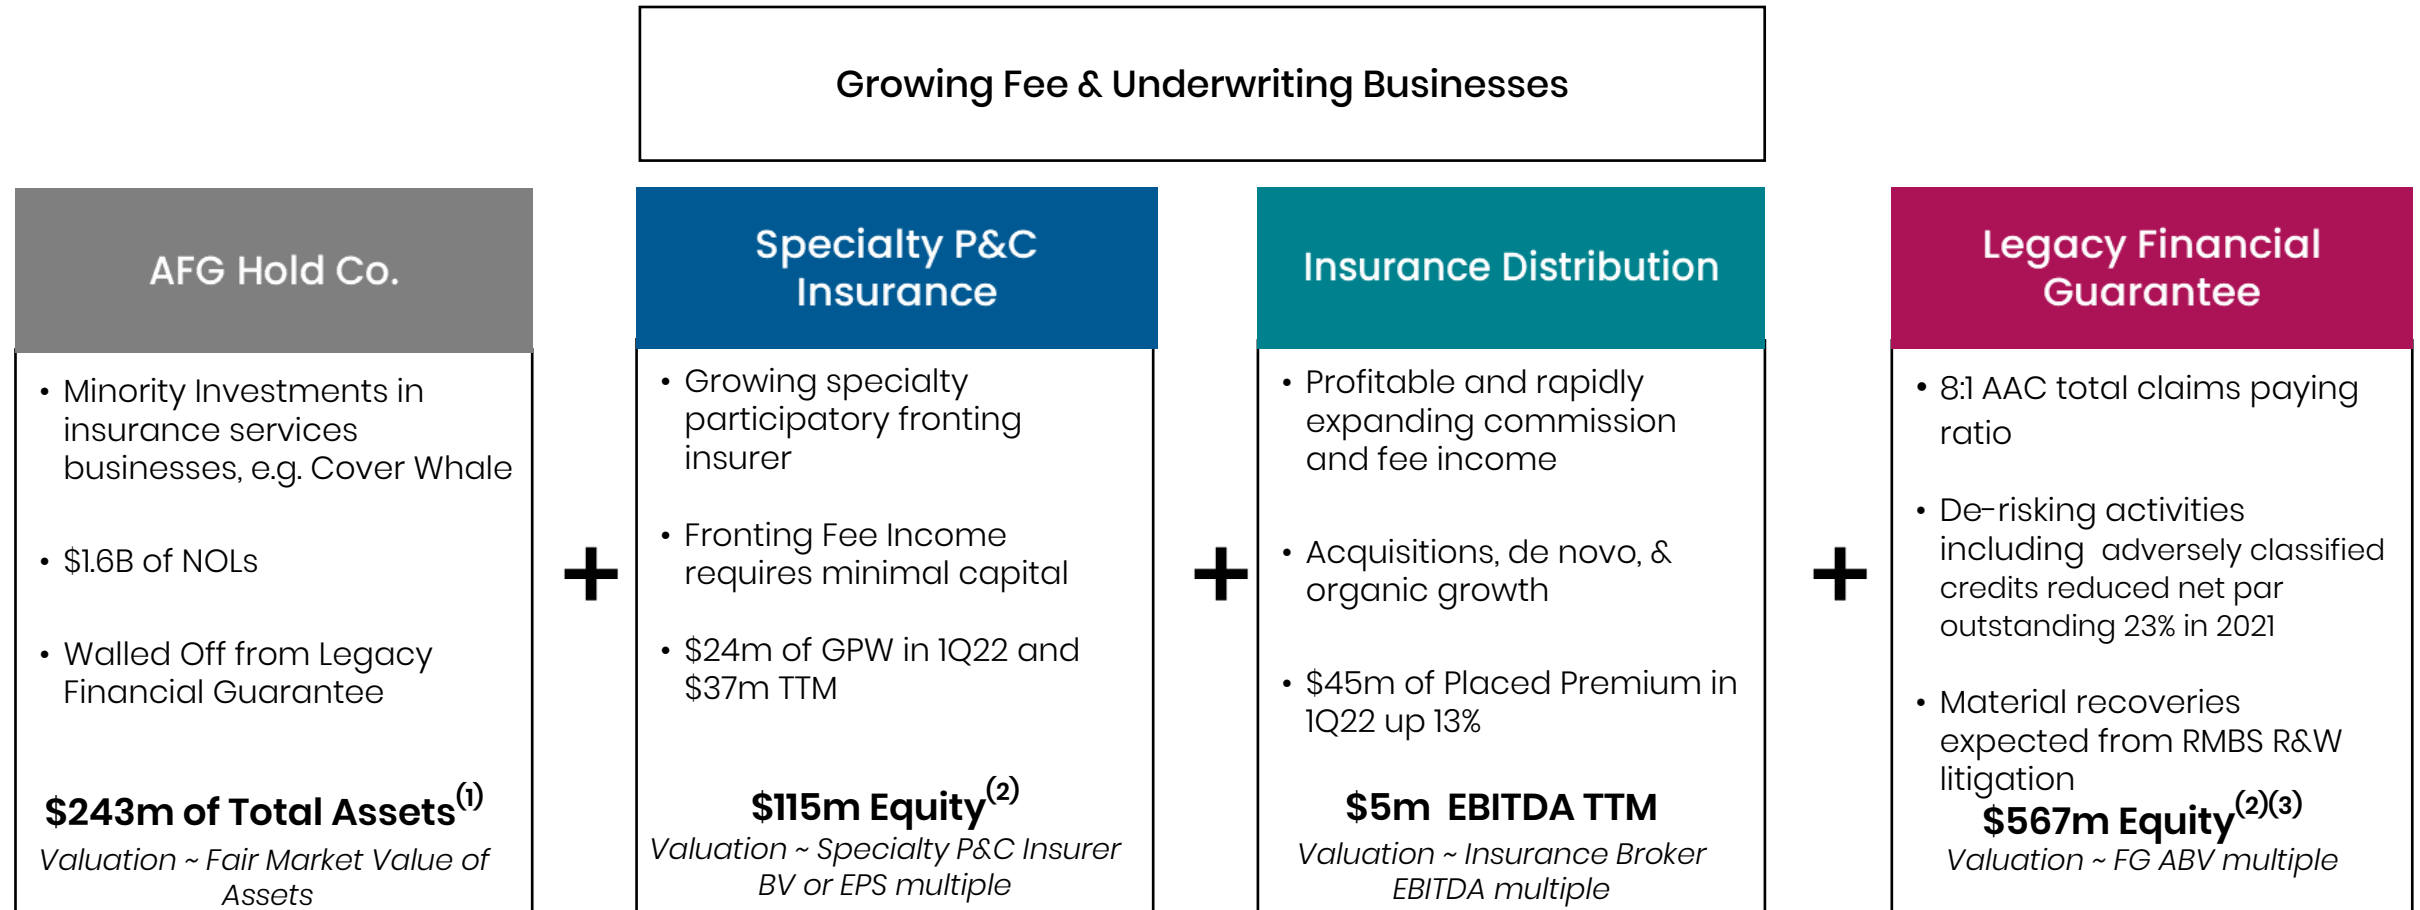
Growing Fee & Underwriting Businesses

AFG Hold Co.

- Minority Investments in insurance services businesses, e.g. Cover Whale
- \$1.6B of NOLs
- Walled Off from Legacy Financial Guarantee

\$243m of Total Assets$^{(1)}$

*Valuation ~ Fair Market Value of Assets*

+

Specialty P&C Insurance

- Growing specialty participatory fronting insurer
- Fronting Fee Income requires minimal capital
- \$24m of GPW in 1Q22 and \$37m TTM

\$115m Equity$^{(2)}$

*Valuation ~ Specialty P&C Insurer BV or EPS multiple*

+

Insurance Distribution

- Profitable and rapidly expanding commission and fee income
- Acquisitions, de novo, & organic growth
- \$45m of Placed Premium in 1Q22 up 13%

\$5m EBITDA TTM

*Valuation ~ Insurance Broker EBITDA multiple*

+

Legacy Financial Guarantee

- 8:1 AAC total claims paying ratio
- De-risking activities including adversely classified credits reduced net par outstanding 23% in 2021
- Material recoveries expected from RMBS R&W litigation

\$567m Equity$^{(2)(3)}$

*Valuation ~ FG ABV multiple*